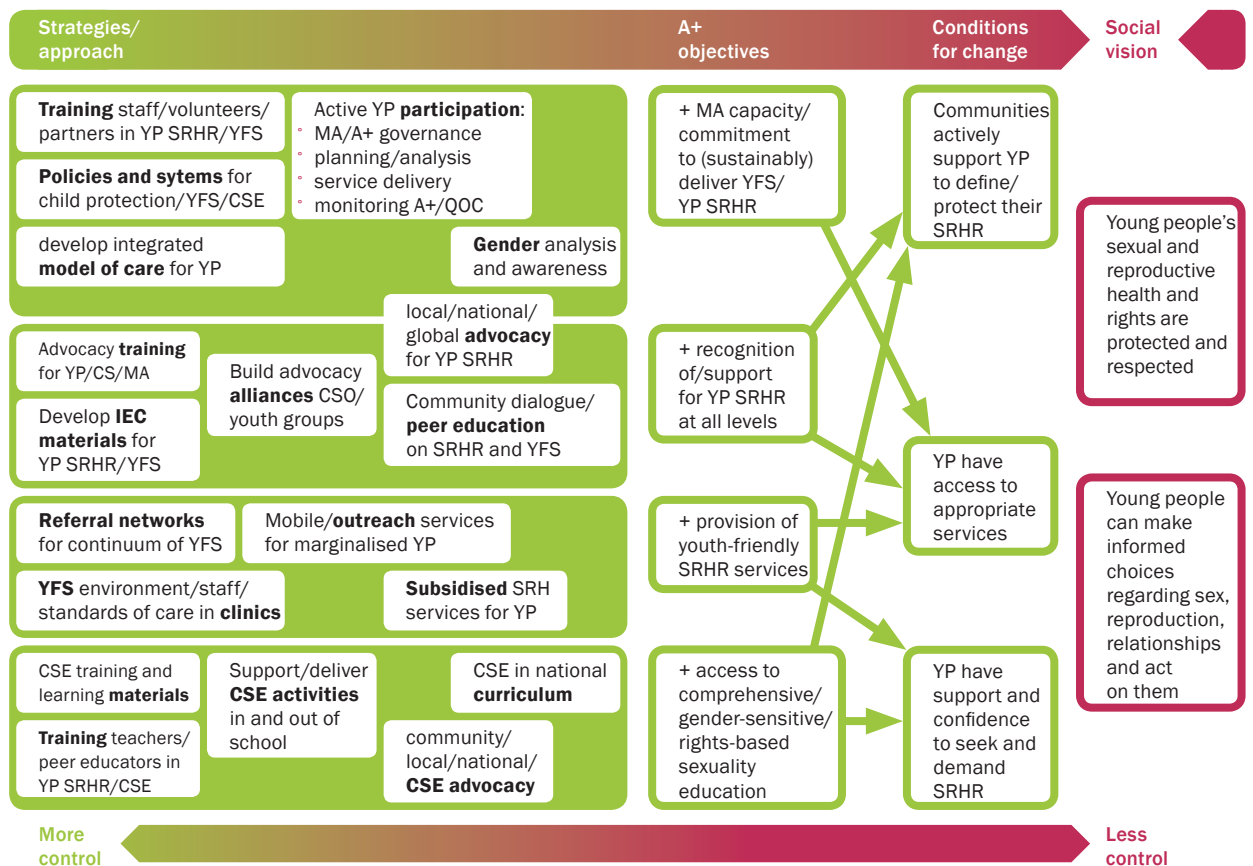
Strategies/ approach

A+ objectives

Conditions for change

Social vision

**Training** staff/volunteers/ partners in YP SRHR/YFS

Active YP **participation**:
MA/A+ governance
planning/analysis
service delivery
monitoring A+/QOC

**Policies and sytems** for child protection/YFS/CSE

develop integrated **model of care** for YP

**Gender** analysis and awareness

local/national/ global **advocacy** for YP SRHR

Advocacy **training** for YP/CS/MA

Build advocacy **alliances** CSO/ youth groups

Develop **IEC materials** for YP SRHR/YFS

Community dialogue/ **peer education** on SRHR and YFS

**Referral networks** for continuum of YFS

Mobile/**outreach** services for marginalised YP

**YFS** environment/staff/ standards of care in **clinics**

**Subsidised** SRH services for YP

CSE training and learning **materials**

Support/deliver **CSE activities** in and out of school

CSE in national **curriculum**

**Training** teachers/ peer educators in YP SRHR/CSE

community/ local/national/ **CSE advocacy**

+ MA capacity/ commitment to (sustainably) deliver YFS/ YP SRHR

+ recognition of/support for YP SRHR at all levels

+ provision of youth-friendly SRHR services

+ access to comprehensive/ gender-sensitive/ rights-based sexuality education

Communities actively support YP to define/ protect their SRHR

YP have access to appropriate services

YP have support and confidence to seek and demand SRHR

Young people's sexual and reproductive health and rights are protected and respected

Young people can make informed choices regarding sex, reproduction, relationships and act on them

More control

Less control